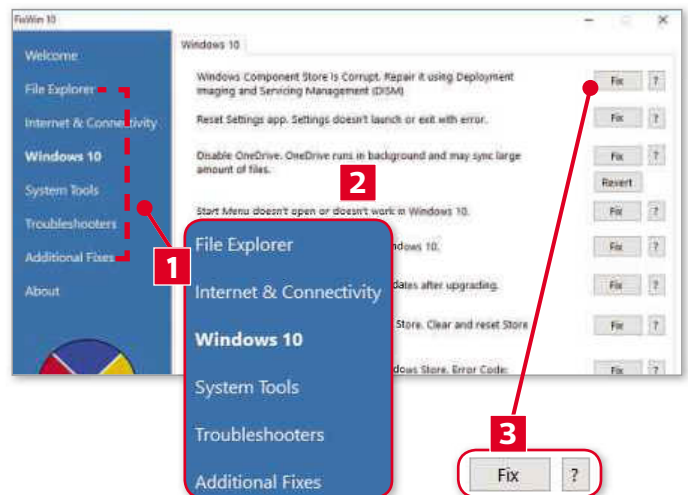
FixWin 10

Welcome

File Explorer

Internet & Connectivity

Windows 10

System Tools

Troubleshooters

Additional Fixes

About

Windows 10

Windows Component Store is Corrupt. Repair it using Deployment Imaging and Servicing Management (DISM)

Fix ?

Reset Settings app. Settings doesn't launch or exit with error.

Fix ?

Disable OneDrive. OneDrive runs in background and may sync large amount of files.

Fix ?

Revert

2

Start Menu doesn't open or doesn't work in Windows 10.

Fix ?

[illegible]ndows 10.

Fix ?

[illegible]dates after upgrading.

Fix ?

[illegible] Store. Clear and reset Store

Fix ?

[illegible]dows Store. Error Code:

Fix

1

File Explorer

Internet & Connectivity

Windows 10

System Tools

Troubleshooters

Additional Fixes

3

Fix ?